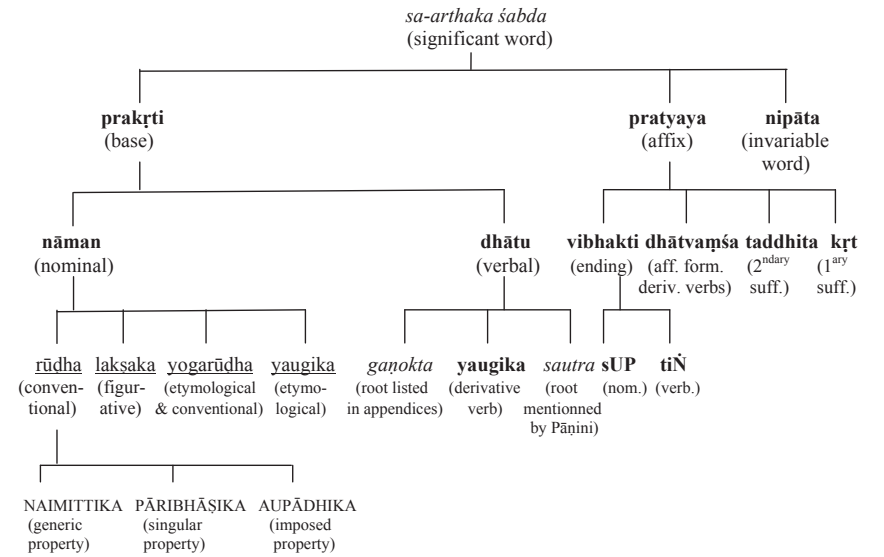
*sa-arthaka śabda*
(significant word)

**prakṛti**
(base)

**pratyaya**
(affix)

**nipāta**
(invariable word)

**nāman**
(nominal)

**dhātu**
(verbal)

**vibhakti**
(ending)

**dhātvaṃśa**
(aff. form. deriv. verbs)

**taddhita**
($2^{ndary}$ suff.)

**kṛt**
($1^{ary}$ suff.)

rūḍha
(conventional)

lakṣaka
(figurative)

yogarūḍha
(etymological & conventional)

yaugika
(etymological)

*gaṇokta*
(root listed in appendices)

**yaugika**
(derivative verb)

*sautra*
(root mentionned by Pāṇini)

**sUP**
(nom.)

**tiṄ**
(verb.)

NAIMITTIKA
(generic property)

PĀRIBHĀṢIKA
(singular property)

AUPĀDHIKA
(imposed property)